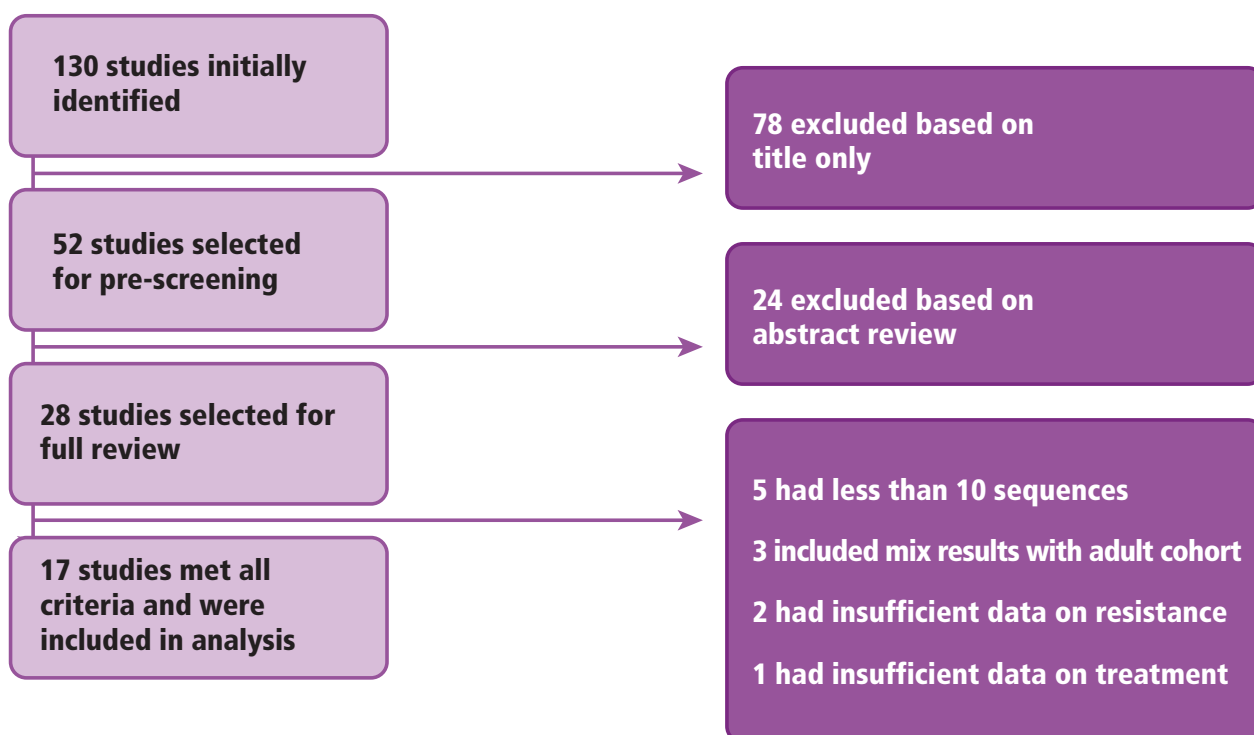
130 studies initially identified

78 excluded based on title only

52 studies selected for pre-screening

24 excluded based on abstract review

28 studies selected for full review

5 had less than 10 sequences

3 included mix results with adult cohort

2 had insufficient data on resistance

1 had insufficient data on treatment

17 studies met all criteria and were included in analysis